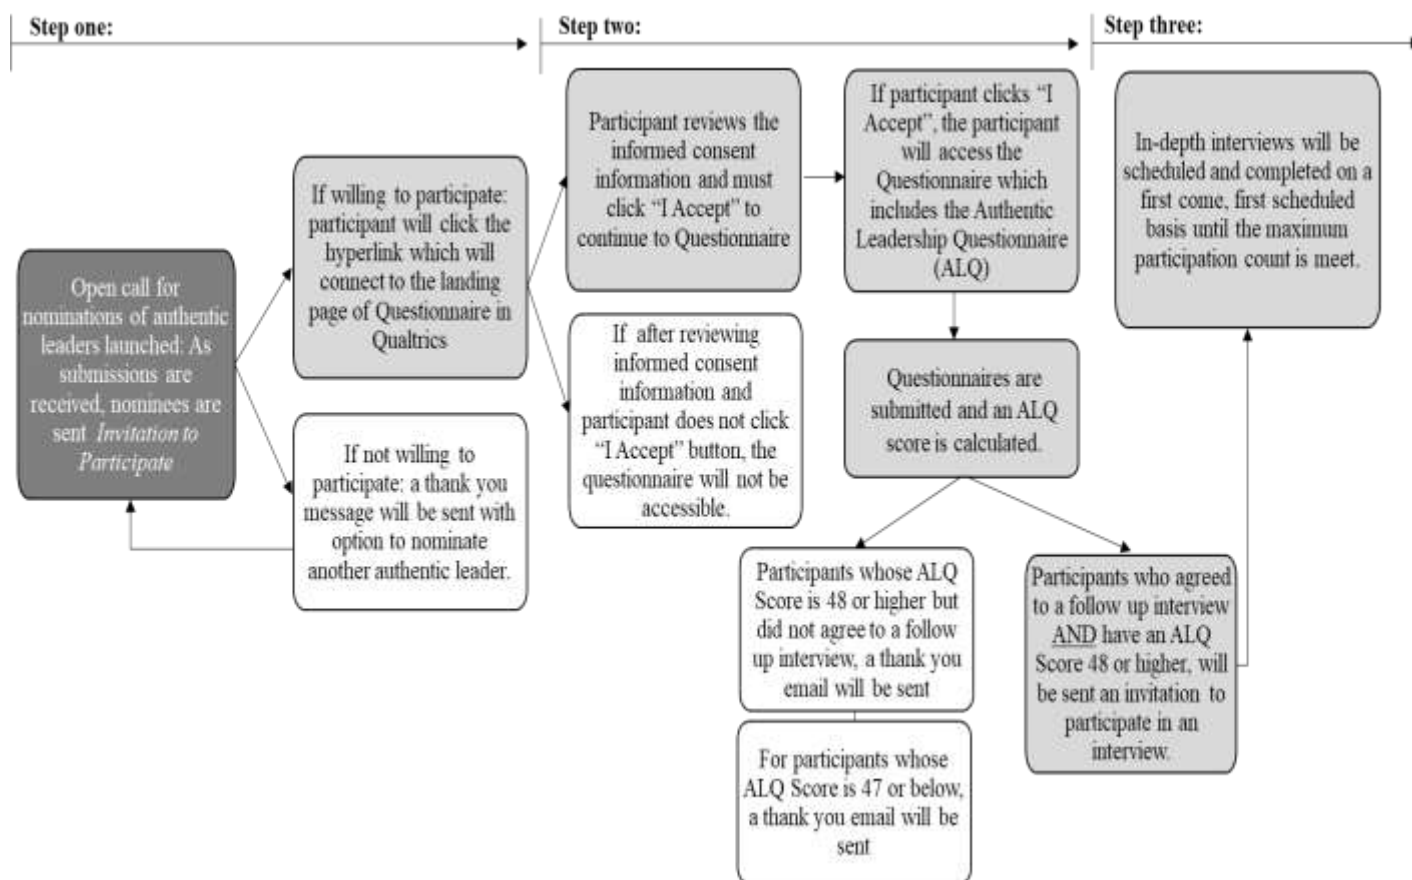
Step one:

Step two:

Step three:

Open call for nominations of authentic leaders launched: As submissions are received, nominees are sent *Invitation to Participate*

If willing to participate: participant will click the hyperlink which will connect to the landing page of Questionnaire in Qualtrics

If not willing to participate: a thank you message will be sent with option to nominate another authentic leader.

Participant reviews the informed consent information and must click "I Accept" to continue to Questionnaire

If after reviewing informed consent information and participant does not click "I Accept" button, the questionnaire will not be accessible.

If participant clicks "I Accept", the participant will access the Questionnaire which includes the Authentic Leadership Questionnaire (ALQ)

Questionnaires are submitted and an ALQ score is calculated.

Participants whose ALQ Score is 48 or higher but did not agree to a follow up interview, a thank you email will be sent

For participants whose ALQ Score is 47 or below, a thank you email will be sent

Participants who agreed to a follow up interview AND have an ALQ Score 48 or higher, will be sent an invitation to participate in an interview.

In-depth interviews will be scheduled and completed on a first come, first scheduled basis until the maximum participation count is meet.